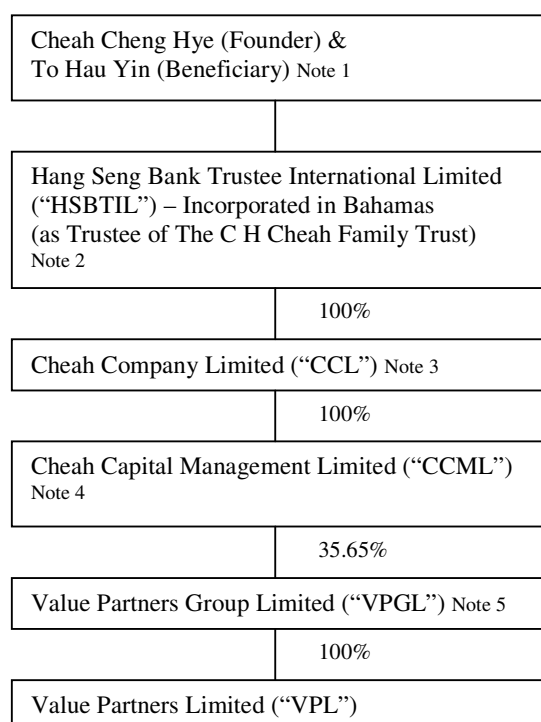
Cheah Cheng Hye (Founder) & To Hau Yin (Beneficiary) Note 1

Hang Seng Bank Trustee International Limited ("HSBTIL") – Incorporated in Bahamas (as Trustee of The C H Cheah Family Trust) Note 2

100%

Cheah Company Limited ("CCL") Note 3

100%

Cheah Capital Management Limited ("CCML") Note 4

35.65%

Value Partners Group Limited ("VPGL") Note 5

100%

Value Partners Limited ("VPL")